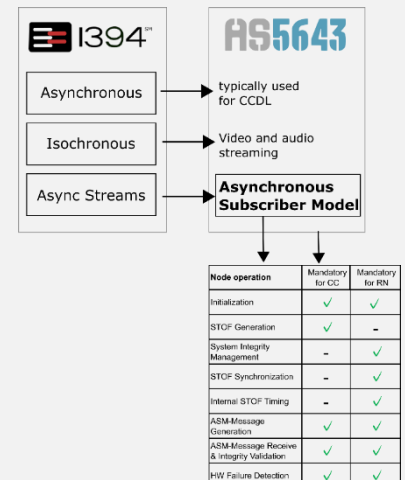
1394℠

AS5643

Asynchronous

typically used for CCDL

Isochronous

Video and audio streaming

Async Streams

Asynchronous Subscriber Model

| Node operation | Mandatory for CC | Mandatory for RN |
|---|---|---|
| Initialization | ✓ | ✓ |
| STOF Generation | ✓ | - |
| System Integrity Management | - | ✓ |
| STOF Synchronization | - | ✓ |
| Internal STOF Timing | - | ✓ |
| ASM-Message Generation | ✓ | ✓ |
| ASM-Message Receive & Integrity Validation | ✓ | ✓ |
| HW Failure Detection | ✓ | ✓ |